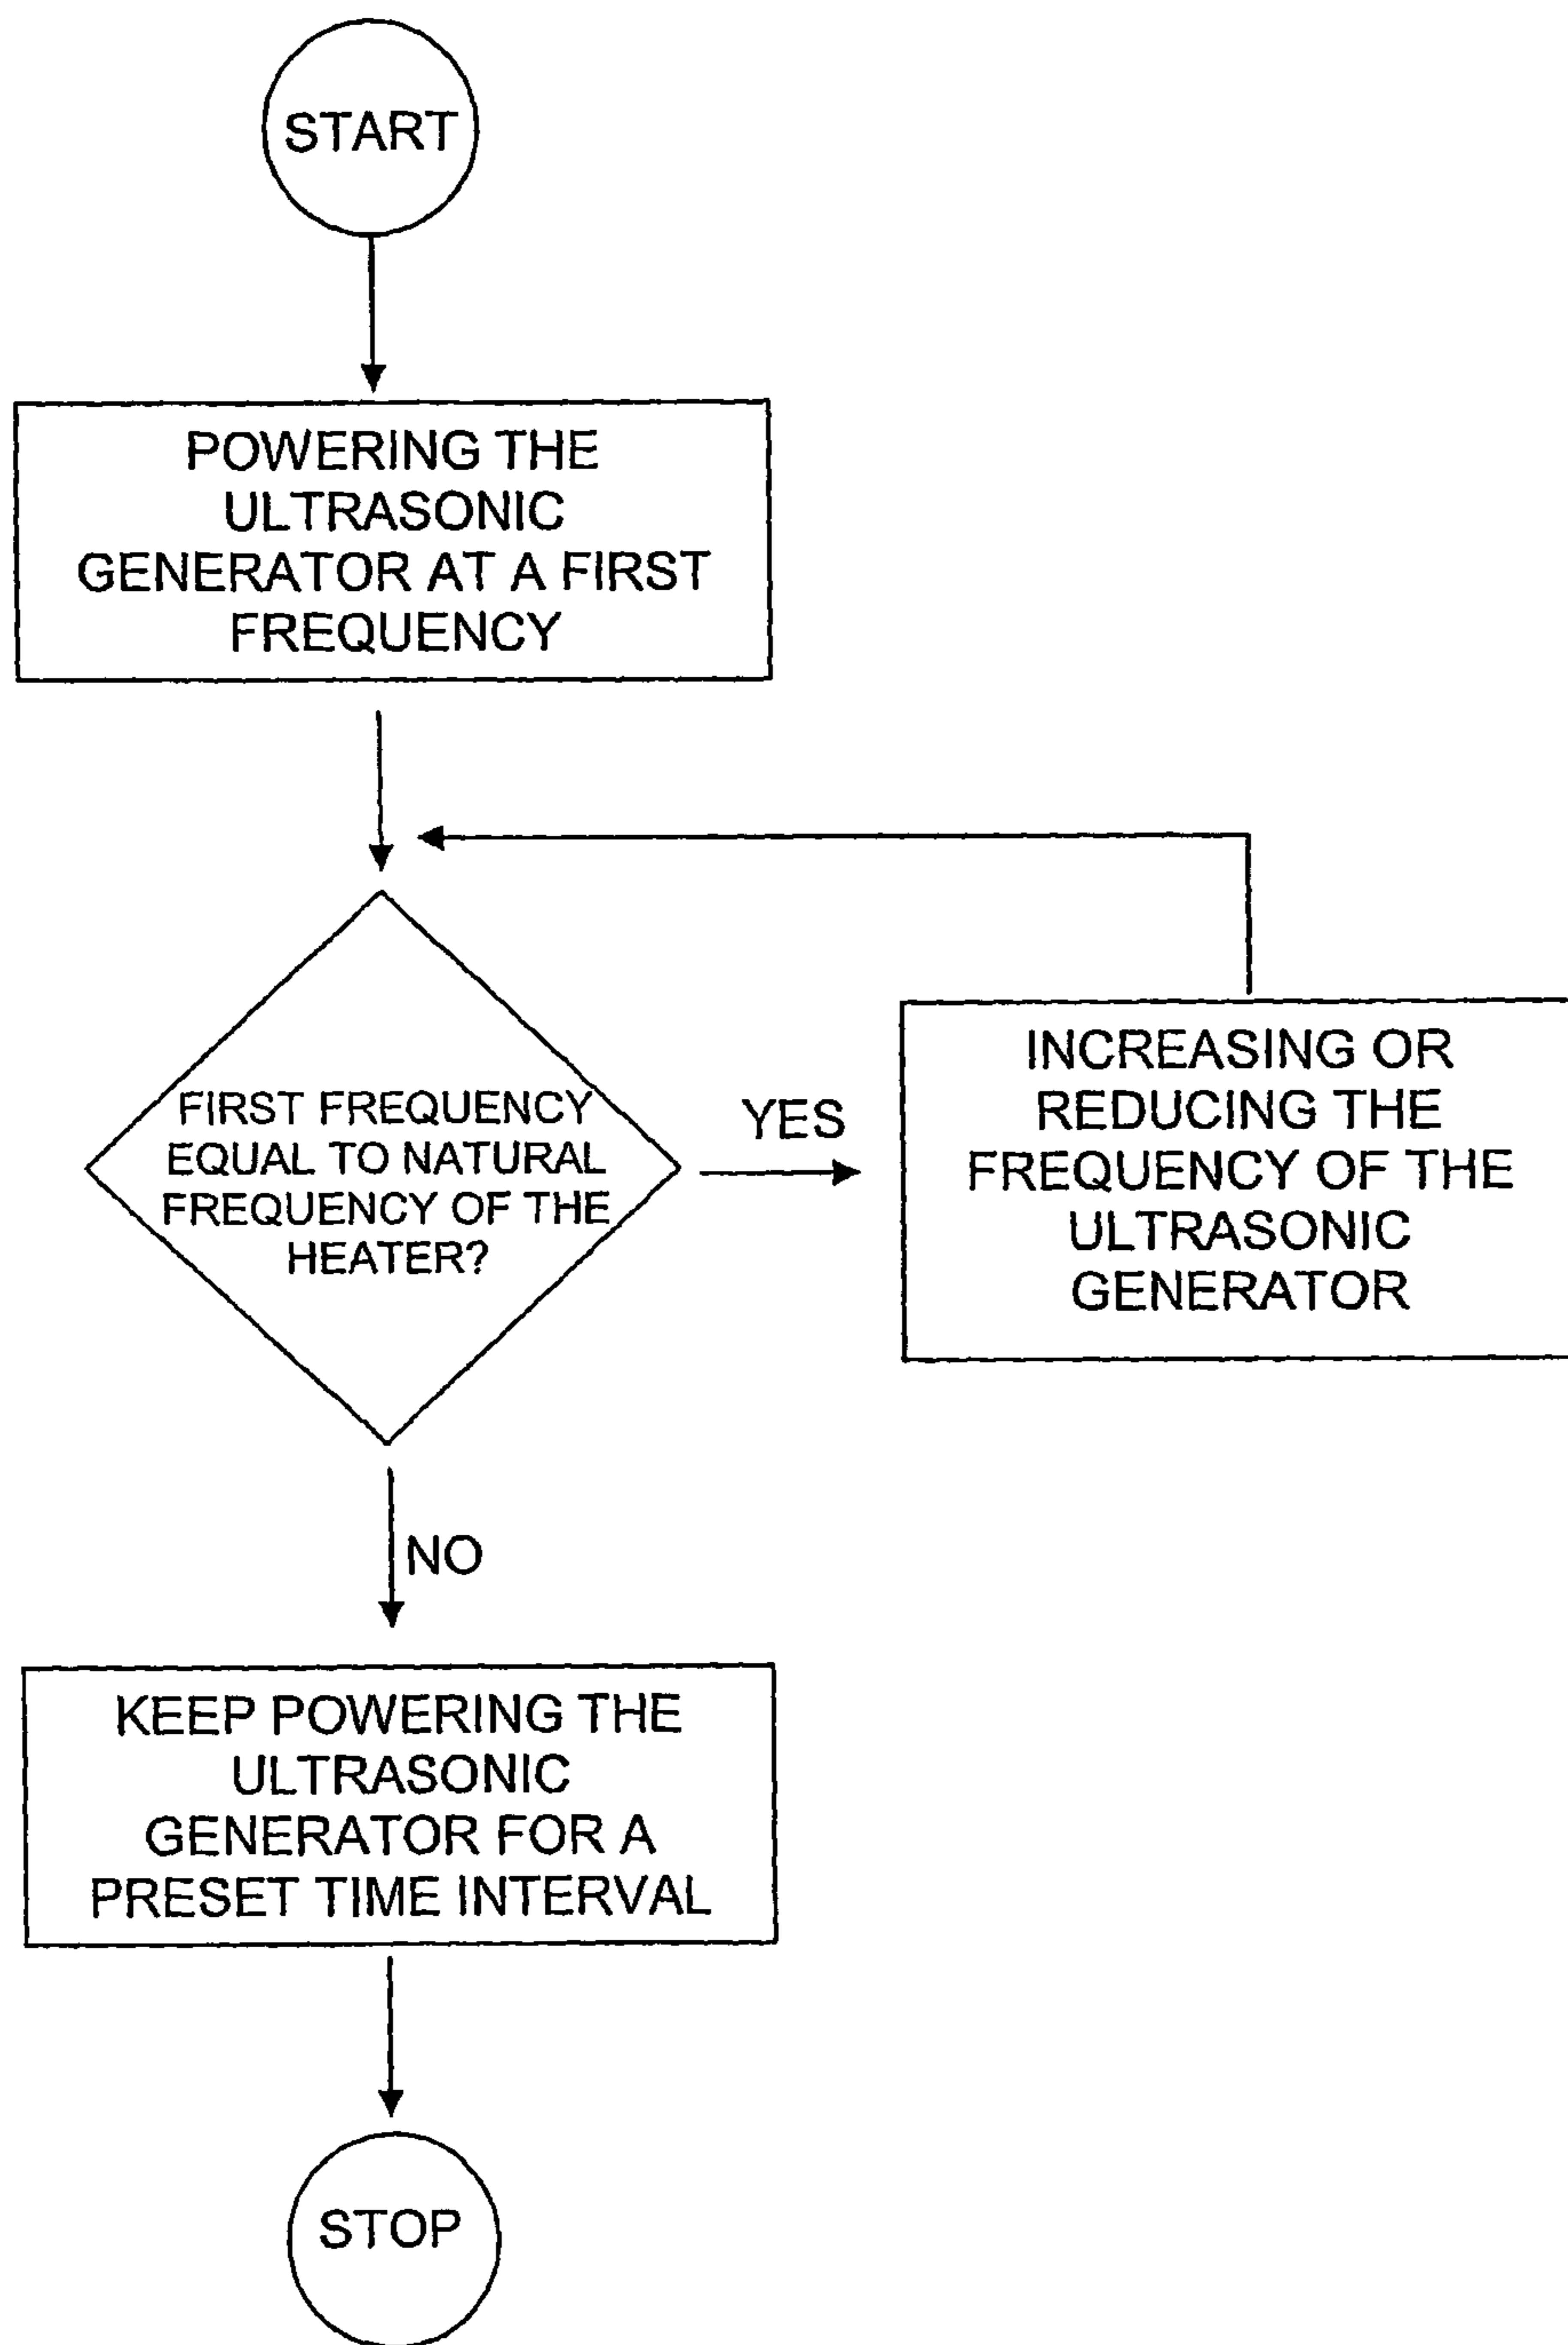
START

POWERING THE ULTRASONIC GENERATOR AT A FIRST FREQUENCY

FIRST FREQUENCY EQUAL TO NATURAL FREQUENCY OF THE HEATER?

YES

INCREASING OR REDUCING THE FREQUENCY OF THE ULTRASONIC GENERATOR

NO

KEEP POWERING THE ULTRASONIC GENERATOR FOR A PRESET TIME INTERVAL

STOP